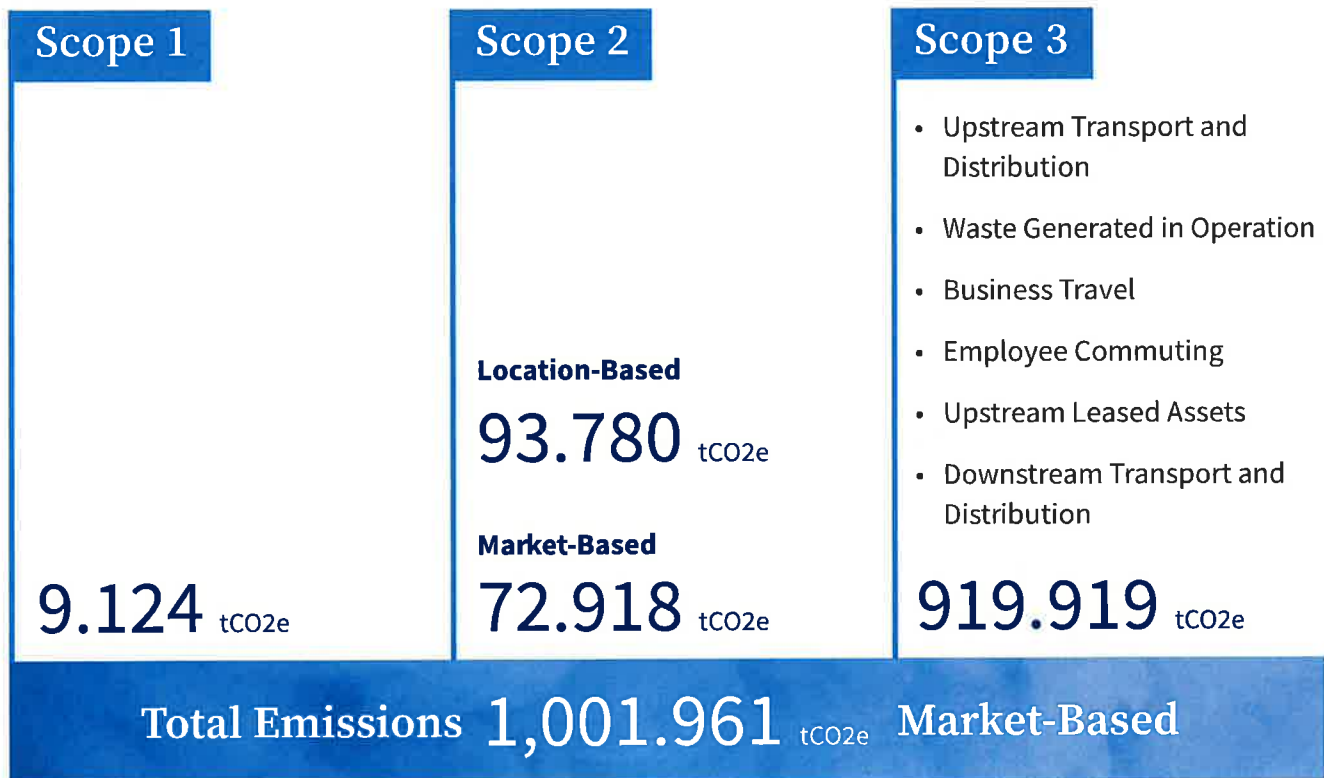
Scope 1

9.124 tCO2e

Scope 2

Location-Based

93.780 tCO2e

Market-Based

72.918 tCO2e

Scope 3

- Upstream Transport and Distribution
- Waste Generated in Operation
- Business Travel
- Employee Commuting
- Upstream Leased Assets
- Downstream Transport and Distribution

919.919 tCO2e

Total Emissions 1,001.961 tCO2e Market-Based